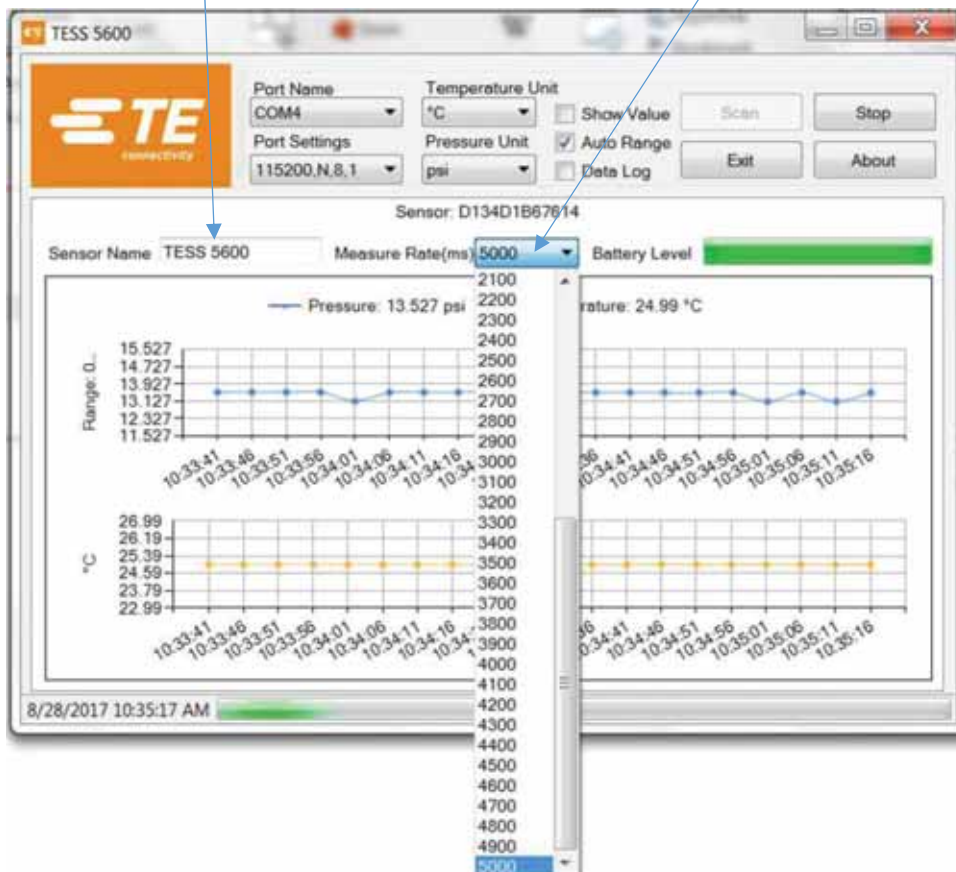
TESS 5600

TE connectivity

Port Name
COM4
Port Settings
115200,N,8,1
Temperature Unit
°C
Pressure Unit
psi
Show Value
Auto Range
Data Log
Scan
Stop
Exit
About

Sensor: D134D1B67614

Sensor Name TESS 5600
Measure Rate(ms) 5000
Battery Level

Pressure: 13.527 psi
rature: 24.99 °C

Range: 0...
15.527
14.727
13.927
13.127
12.327
11.527

10:33:41 10:33:46 10:33:51 10:33:56 10:34:01 10:34:06 10:34:11 10:34:16 10:34 36 10:34:41 10:34:46 10:34:51 10:34:56 10:35:01 10:35:06 10:35:11 10:35:16

°C
26.99
26.19
25.39
24.59
23.79
22.99

10:33:41 10:33:46 10:33:51 10:33:56 10:34:01 10:34:06 10:34:11 10:34:16 10:34 36 10:34:41 10:34:46 10:34:51 10:34:56 10:35:01 10:35:06 10:35:11 10:35:16

2100
2200
2300
2400
2500
2600
2700
2800
2900
3000
3100
3200
3300
3400
3500
3600
3700
3800
3900
4000
4100
4200
4300
4400
4500
4600
4700
4800
4900
5000

8/28/2017 10:35:17 AM